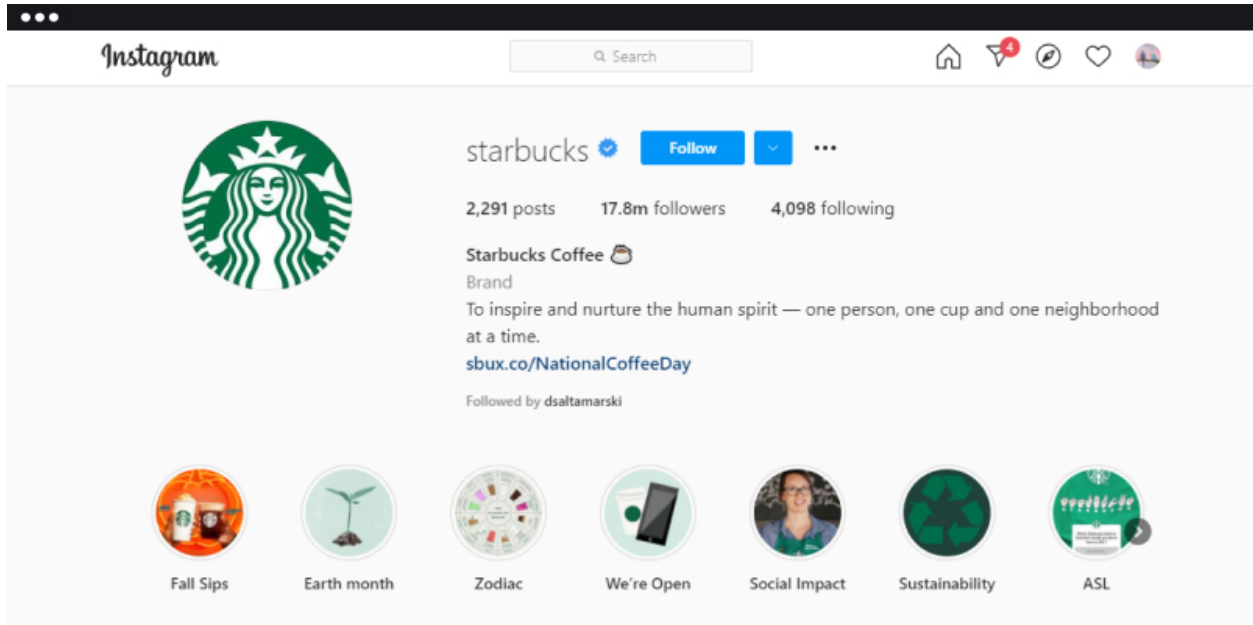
Instagram

Search

4

starbucks Follow ...

2,291 posts 17.8m followers 4,098 following

Starbucks Coffee ☕
Brand
To inspire and nurture the human spirit — one person, one cup and one neighborhood at a time.
sbux.co/NationalCoffeeDay

Followed by dsaltamarski

Fall Sips
Earth month
Zodiac
We're Open
Social Impact
Sustainability
ASL